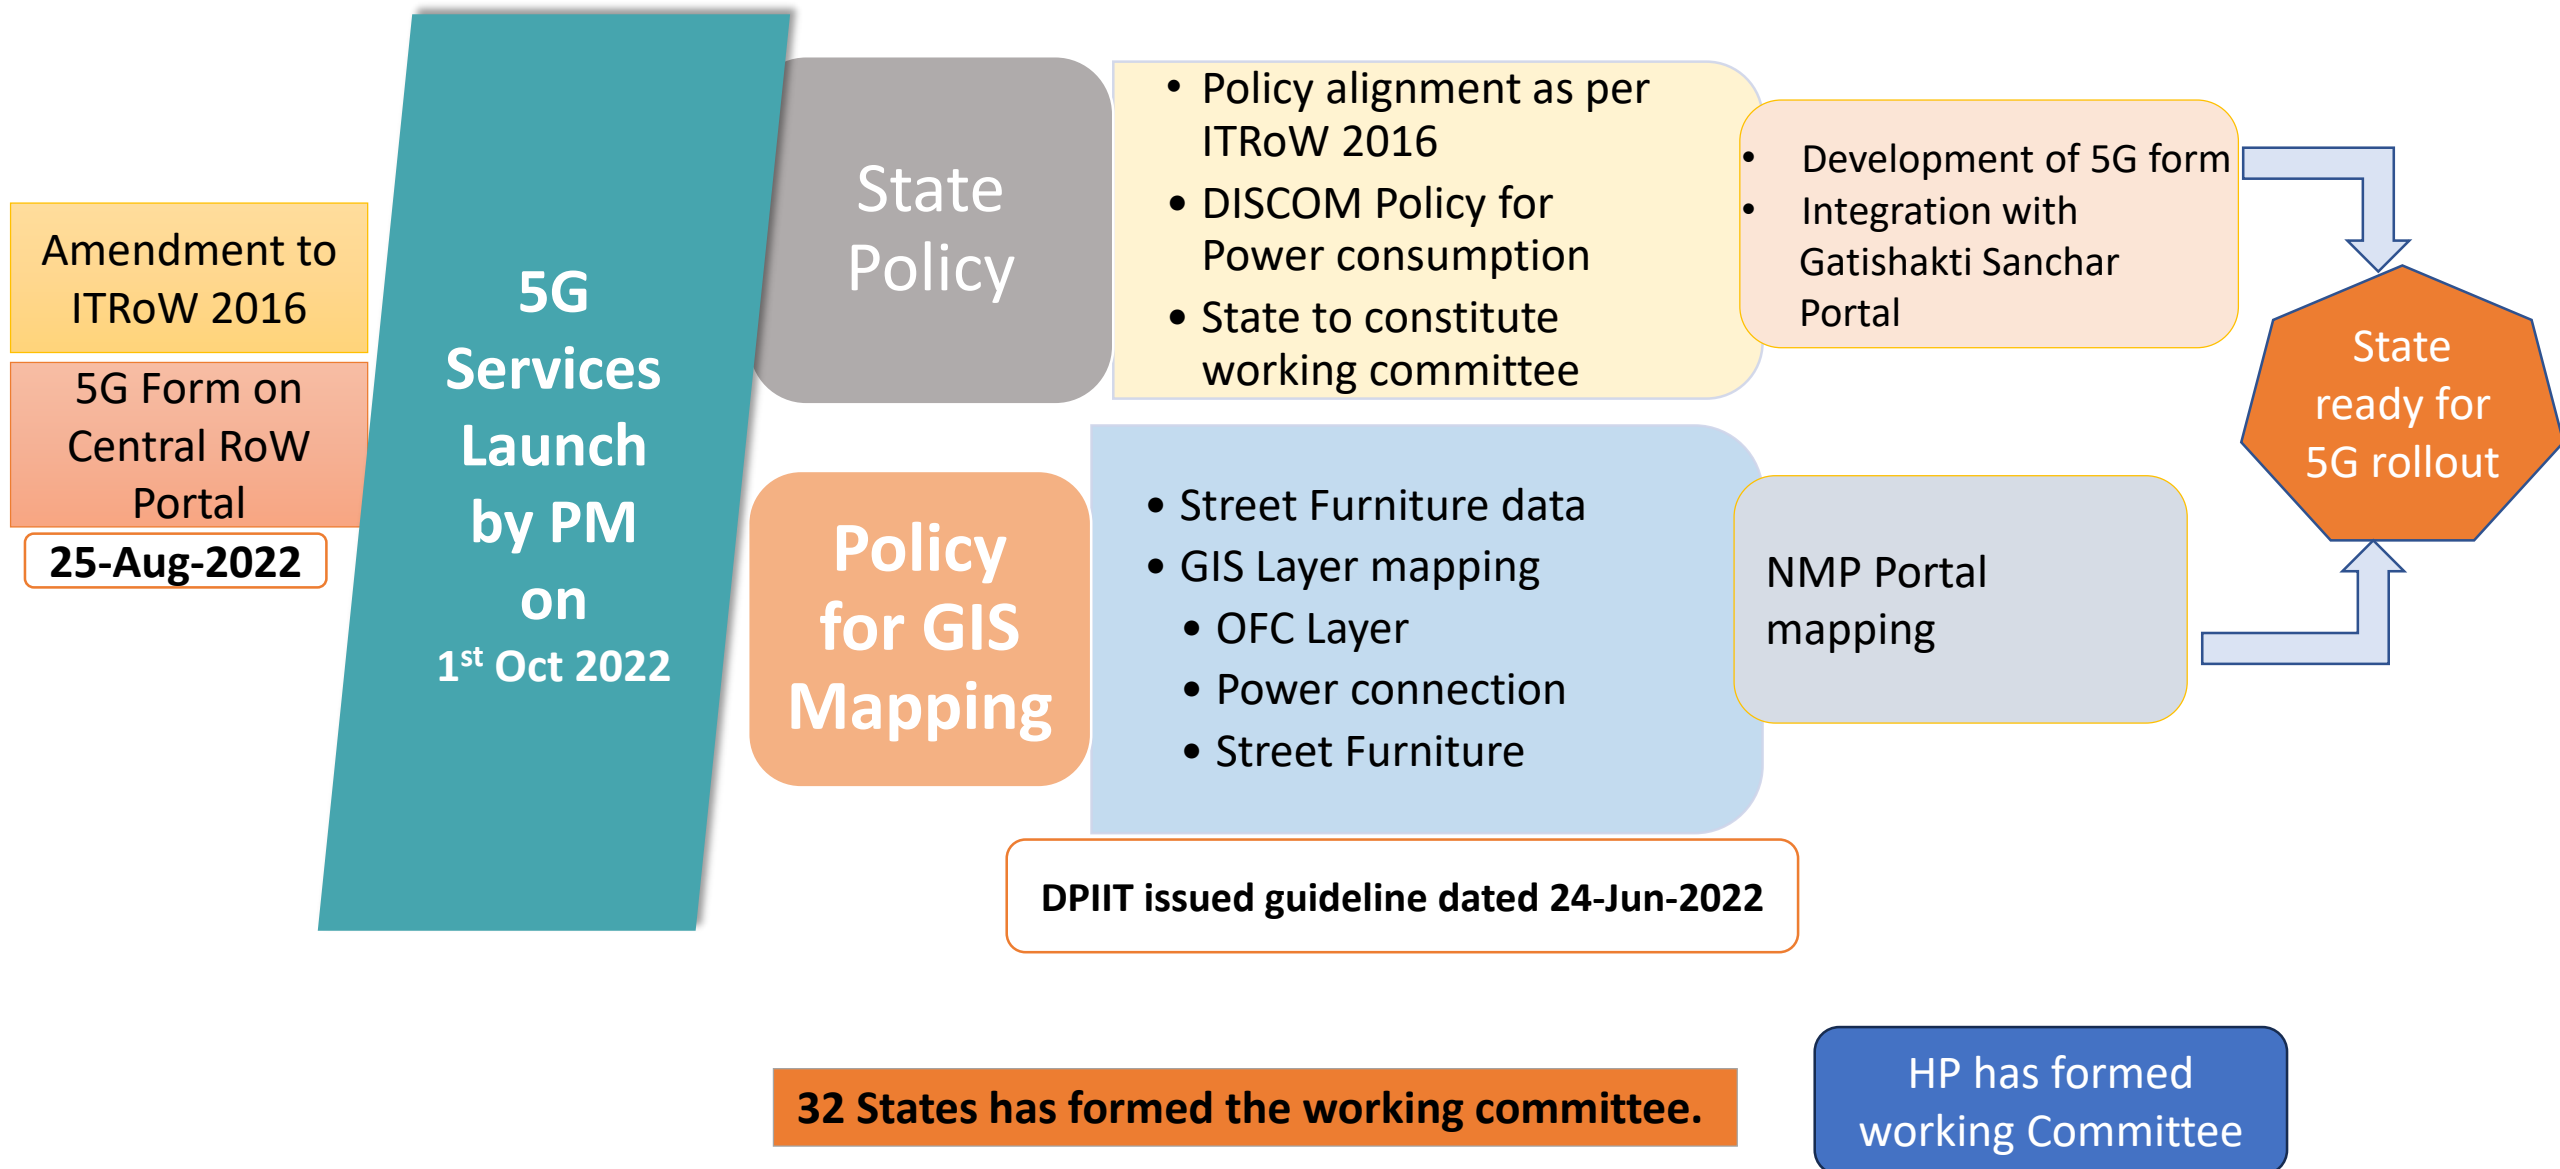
Amendment to ITRoW 2016

5G Form on Central RoW Portal

25-Aug-2022

5G Services Launch by PM on 1$^{st}$ Oct 2022

State Policy

- Policy alignment as per ITRoW 2016
- DISCOM Policy for Power consumption
- State to constitute working committee

- Development of 5G form
- Integration with Gatishakti Sanchar Portal

State ready for 5G rollout

Policy for GIS Mapping

- Street Furniture data
- GIS Layer mapping
  - OFC Layer
  - Power connection
  - Street Furniture

NMP Portal mapping

DPIIT issued guideline dated 24-Jun-2022

32 States has formed the working committee.

HP has formed working Committee